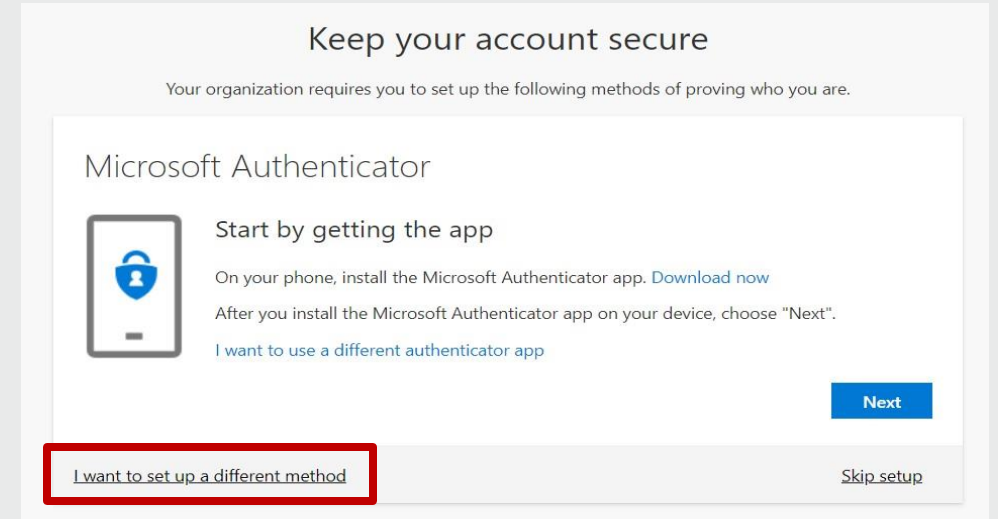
Keep your account secure

Your organization requires you to set up the following methods of proving who you are.

Microsoft Authenticator

Start by getting the app

On your phone, install the Microsoft Authenticator app. Download now

After you install the Microsoft Authenticator app on your device, choose "Next".

I want to use a different authenticator app

Next

I want to set up a different method

Skip setup